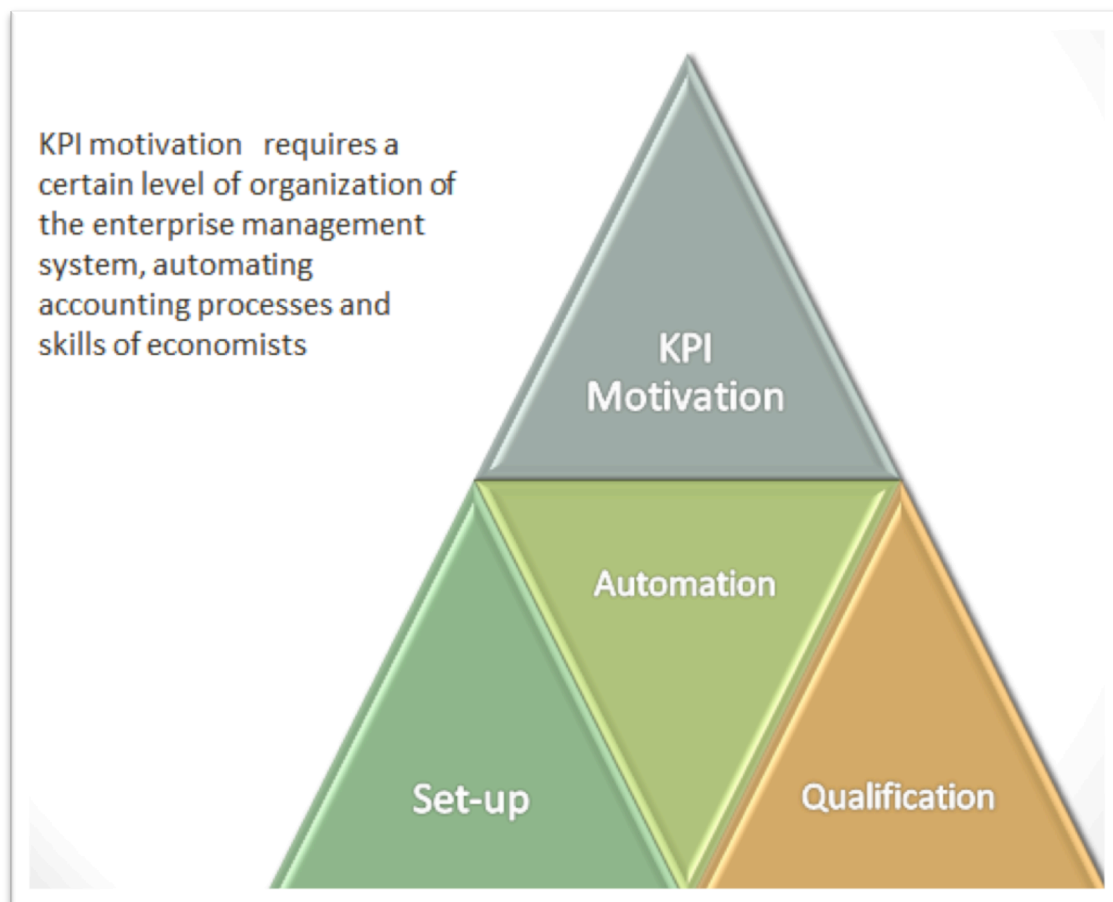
KPI motivation requires a certain level of organization of the enterprise management system, automating accounting processes and skills of economists

KPI Motivation

Automation

Set-up

Qualification